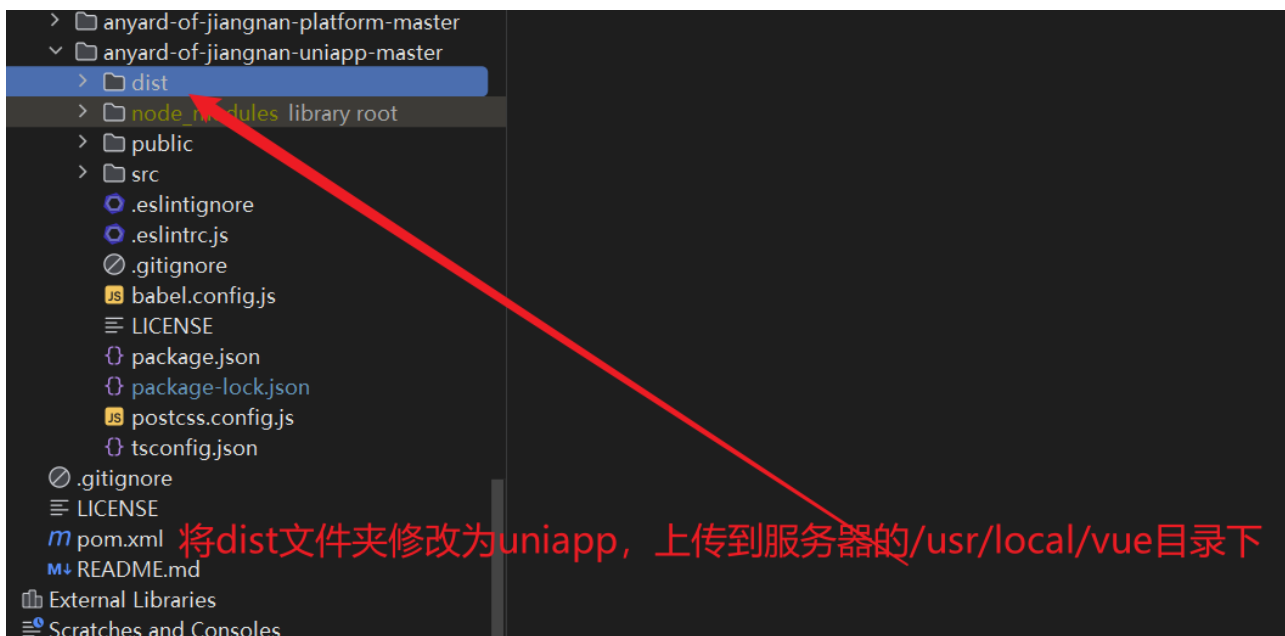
anyard-of-jiangnan-platform-master
anyard-of-jiangnan-uniapp-master
dist
node_m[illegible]dules library root
public
src
.eslintignore
.eslintrc.js
.gitignore
JS babel.config.js
LICENSE
package.json
package-lock.json
JS postcss.config.js
tsconfig.json
.gitignore
LICENSE
m pom.xml
M↓ README.md
External Libraries
Scratches and Consoles

将dist文件夹修改为uniapp，上传到服务器的/usr/local/vue目录下